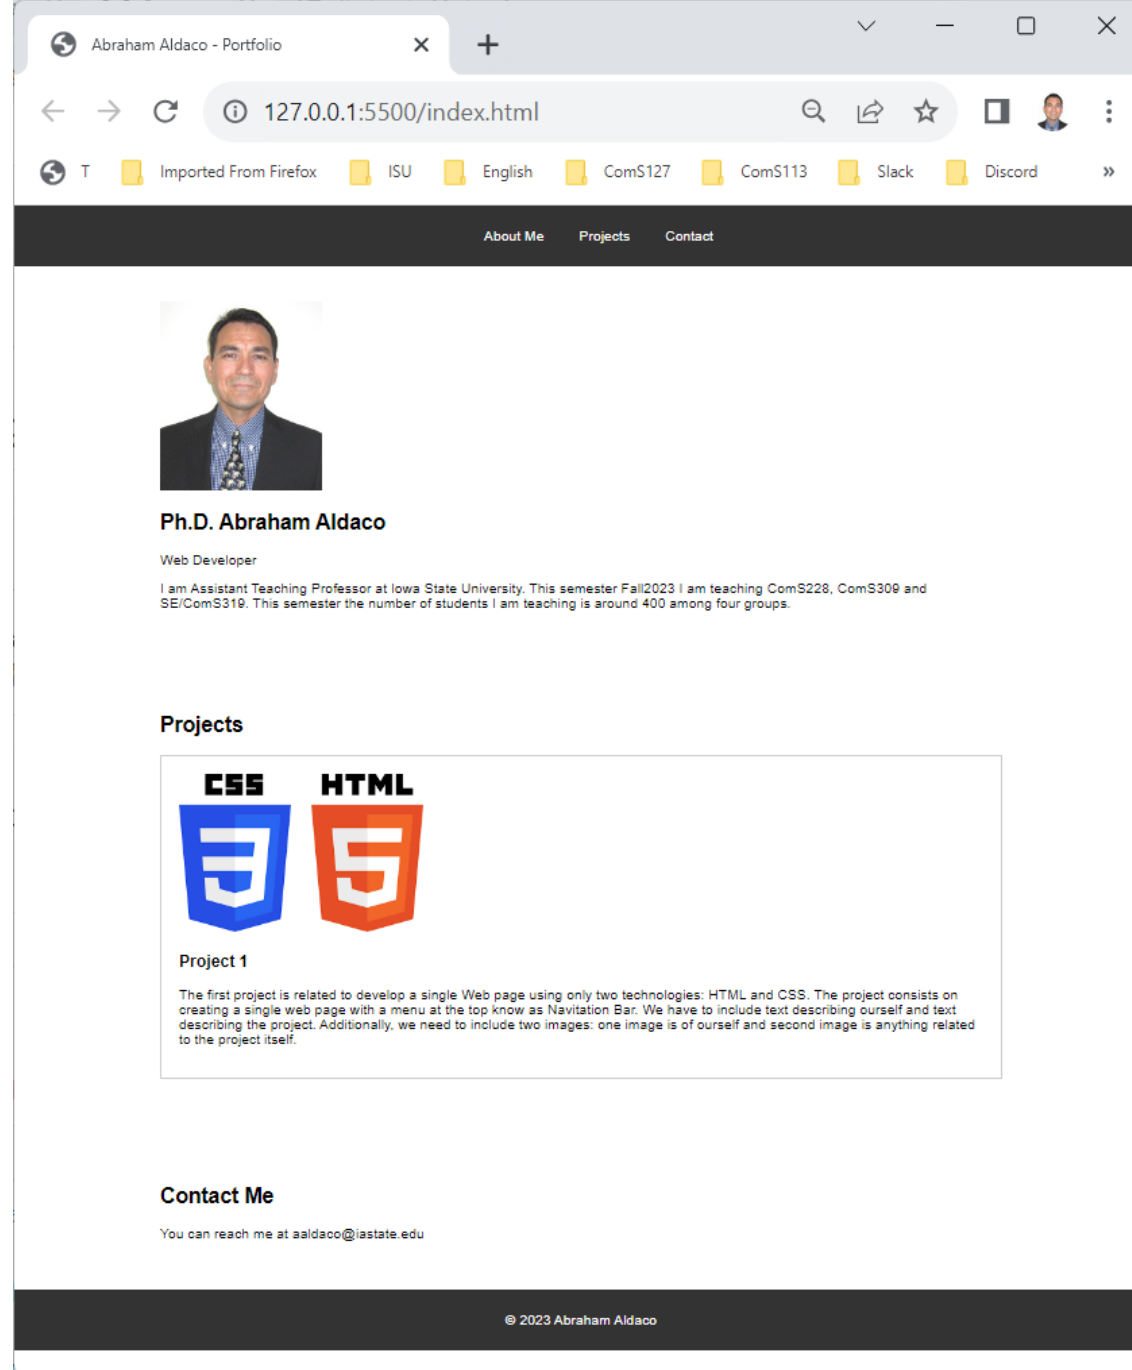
Abraham Aldaco - Portfolio

127.0.0.1:5500/index.html

T Imported From Firefox ISU English ComS127 ComS113 Slack Discord »

About Me Projects Contact

Ph.D. Abraham Aldaco

Web Developer

I am Assistant Teaching Professor at Iowa State University. This semester Fall2023 I am teaching ComS228, ComS309 and SE/ComS319. This semester the number of students I am teaching is around 400 among four groups.

Projects

CSS HTML

Project 1

The first project is related to develop a single Web page using only two technologies: HTML and CSS. The project consists on creating a single web page with a menu at the top know as Navitation Bar. We have to include text describing ourself and text describing the project. Additionally, we need to include two images: one image is of ourself and second image is anything related to the project itself.

Contact Me

You can reach me at aaldaco@iastate.edu

© 2023 Abraham Aldaco